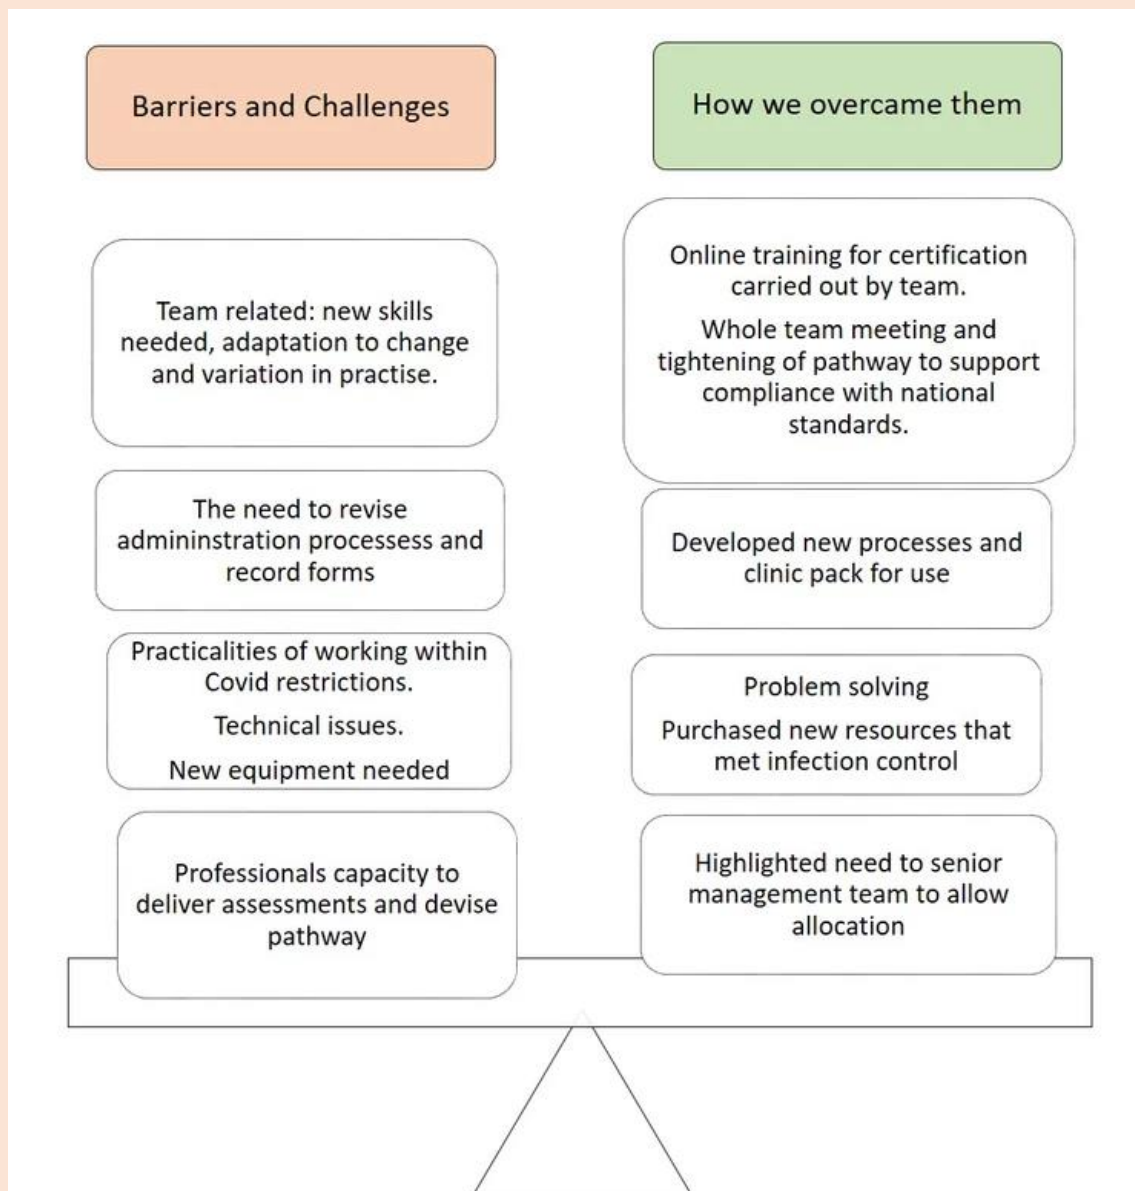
Barriers and Challenges

How we overcame them

Team related: new skills needed, adaptation to change and variation in practise.

Online training for certification carried out by team.

Whole team meeting and tightening of pathway to support compliance with national standards.

The need to revise admininstration processess and record forms

Developed new processes and clinic pack for use

Practicalities of working within Covid restrictions.

Technical issues.

New equipment needed

Problem solving

Purchased new resources that met infection control

Professionals capacity to deliver assessments and devise pathway

Highlighted need to senior management team to allow allocation